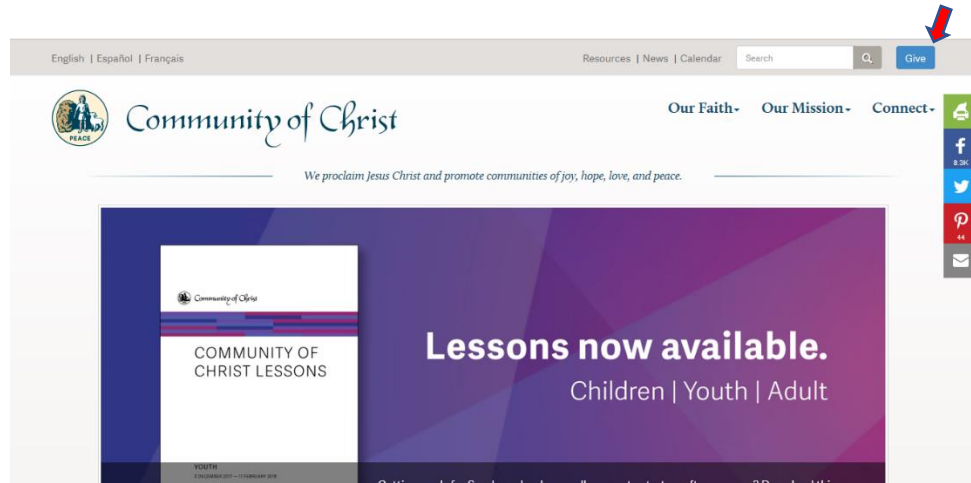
English | Español | Français

Resources | News | Calendar

Search

Give

PEACE

Community of Christ

Our Faith

Our Mission

Connect

8.3K

44

We proclaim Jesus Christ and promote communities of joy, hope, love, and peace.

Community of Christ

COMMUNITY OF CHRIST LESSONS

YOUTH

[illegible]

Lessons now available.

Children | Youth | Adult

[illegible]